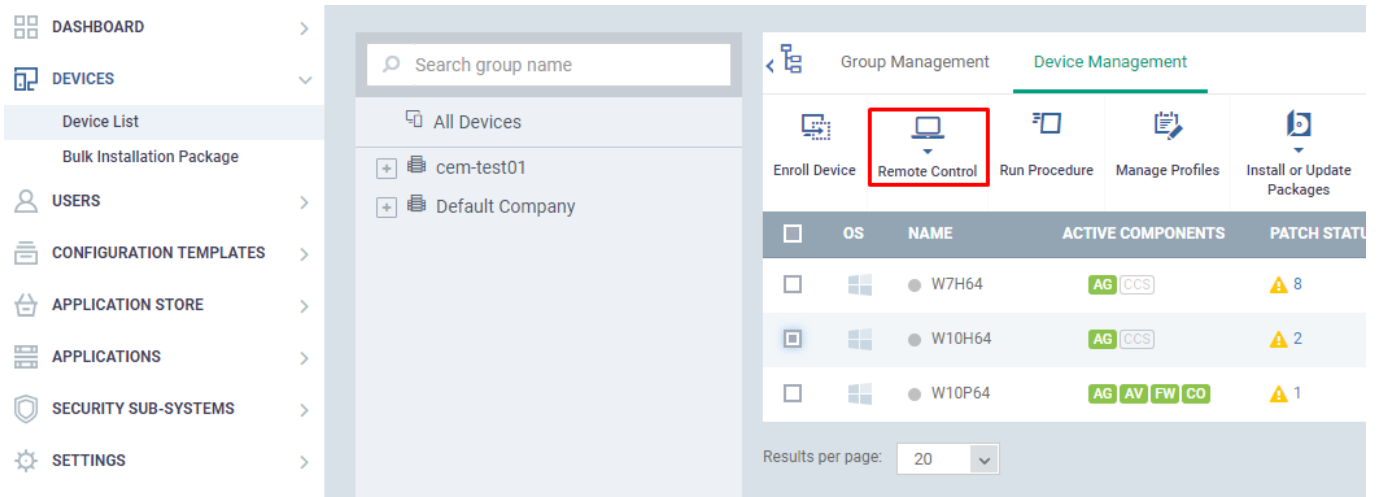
DASHBOARD
DEVICES
Device List
Bulk Installation Package
USERS
CONFIGURATION TEMPLATES
APPLICATION STORE
APPLICATIONS
SECURITY SUB-SYSTEMS
SETTINGS

Search group name
All Devices
cem-test01
Default Company

Group Management
Device Management

Enroll Device
Remote Control
Run Procedure
Manage Profiles
Install or Update Packages

| | OS | NAME | ACTIVE COMPONENTS | PATCH STATU |
|---|---|---|---|---|
| | | W7H64 | AG CCS | 8 |
| | | W10H64 | AG CCS | 2 |
| | | W10P64 | AG AV FW CO | 1 |

Results per page: 20